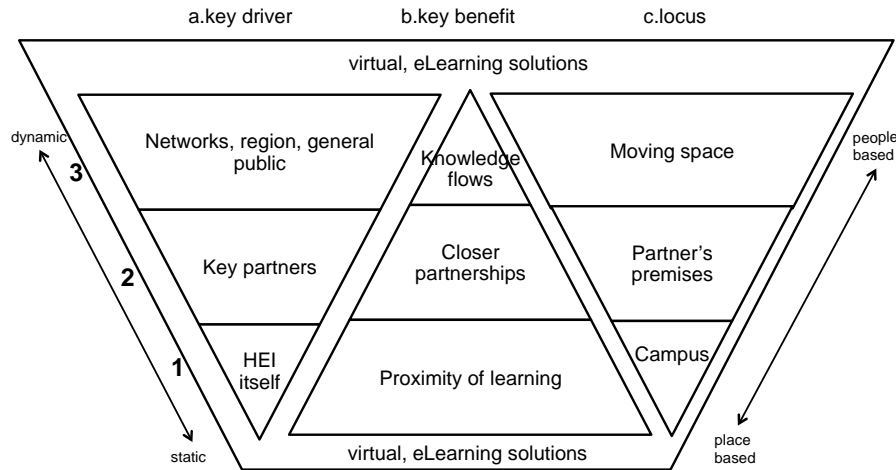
a.key driver b.key benefit c.locus

virtual, eLearning solutions

dynamic

3

2

1

static

Networks, region, general public

Key partners

HEI itself

Knowledge flows

Closer partnerships

Proximity of learning

Moving space

Partner's premises

Campus

people based

place based

virtual, eLearning solutions